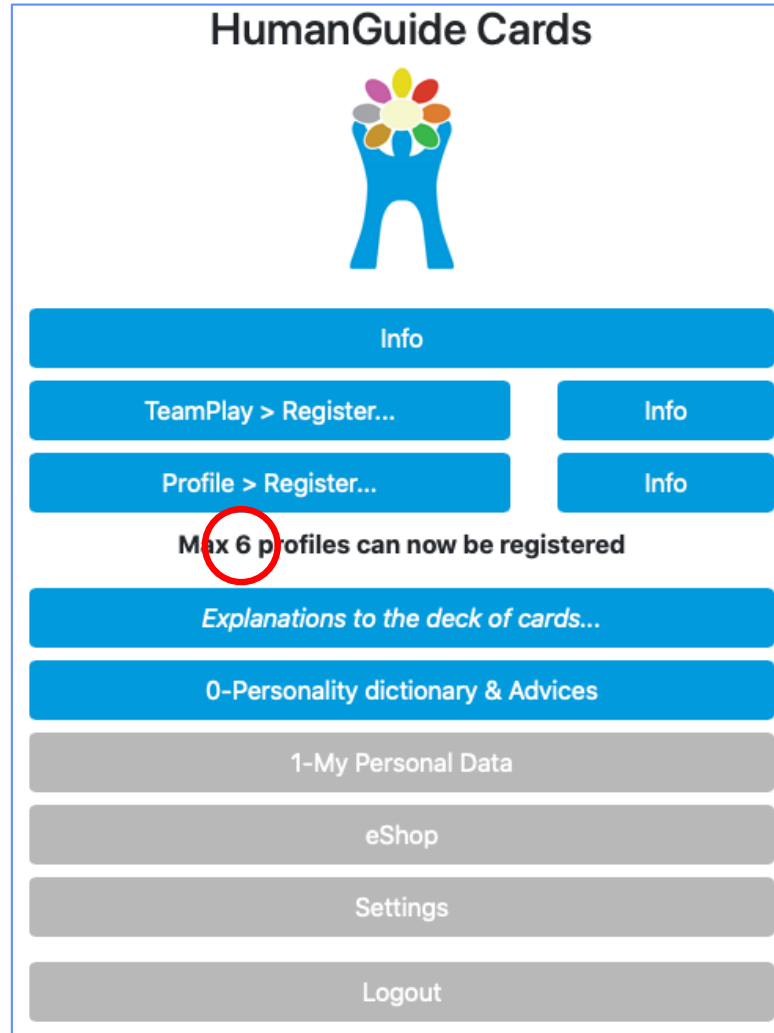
HumanGuide Cards

Info

TeamPlay > Register...

Info

Profile > Register...

Info

Max 6 profiles can now be registered

*Explanations to the deck of cards...*

0-Personality dictionary & Advices

1-My Personal Data

eShop

Settings

Logout